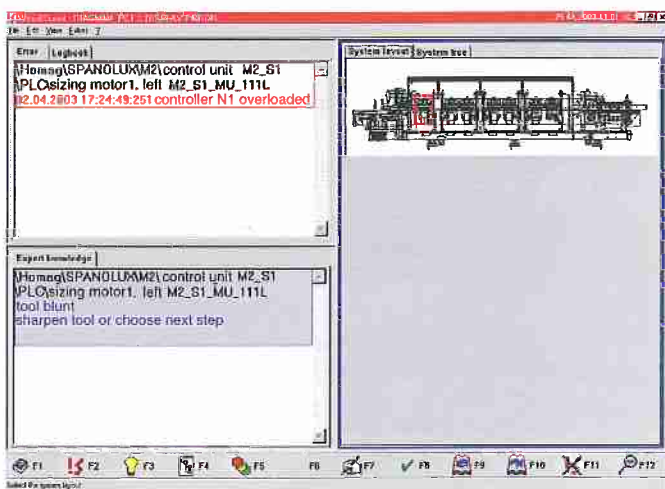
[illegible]

File Edit View Extra ?

Error | Logbook

\Homag\SPANOLUX\M2\control unit M2_S1
\PLC\sizing motor1. left M2_S1_MU_111L
02.04.2003 17:24:49:251 controller N1 overloaded

System layout | System tree

Expert knowledge

\Homag\SPANOLUX\M2\control unit M2_S1
\PLC\sizing motor1. left M2_S1_MU_111L
tool blunt
sharpen tool or choose next step

F1 F2 F3 F4 F5 F6 F7 F8 F9 F10 F11 F12

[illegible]